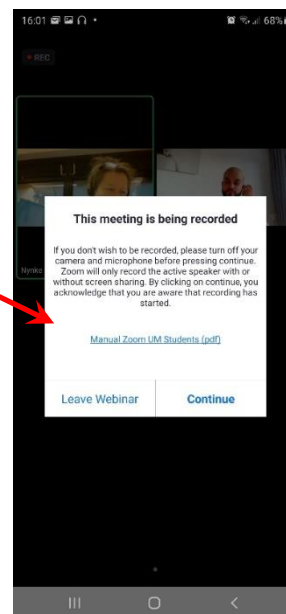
16:01 68%

REC

Nynke

This meeting is being recorded

If you don't wish to be recorded, please turn off your camera and microphone before pressing continue. Zoom will only record the active speaker with or without screen sharing. By clicking on continue, you acknowledge that you are aware that recording has started.

Manual Zoom UM Students (pdf)

Leave Webinar

Continue